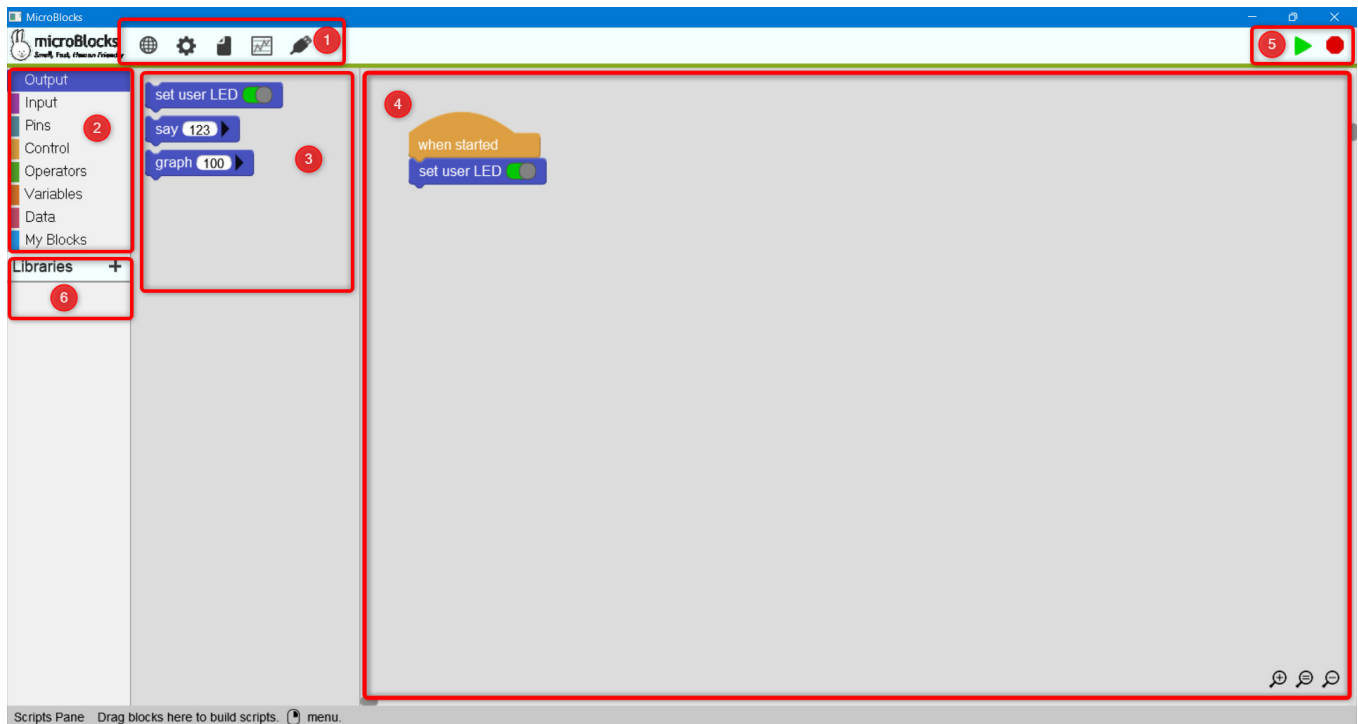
MicroBlocks

microBlocks
Small, Fast, Human Friendly

1

5

Output
Input
Pins
Control
Operators
Variables
Data
My Blocks

2

Libraries +

6

set user LED
say 123
graph 100

3

4

when started
set user LED

Scripts Pane Drag blocks here to build scripts. menu.